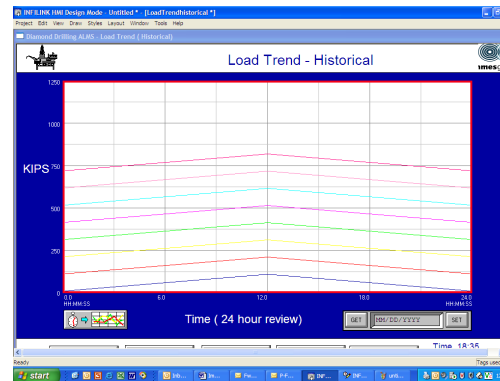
INFILINK HMI Design Mode - Untitled * - [LoadTrendhistorical *]
Project Edit View Draw Styles Layout Window Tools Help
Diamond Drilling ALMS - Load Trend ( Historical)
Load Trend - Historical
imes
1250
1000
KIPS 750
500
250
0
0.0
HH:MM:SS
6.0
12.0
18.0
24.0
HH:MM:SS
Time ( 24 hour review)
GET
MM/DD/YYYY
SET
Time 18:35
Ready
Tags used
start